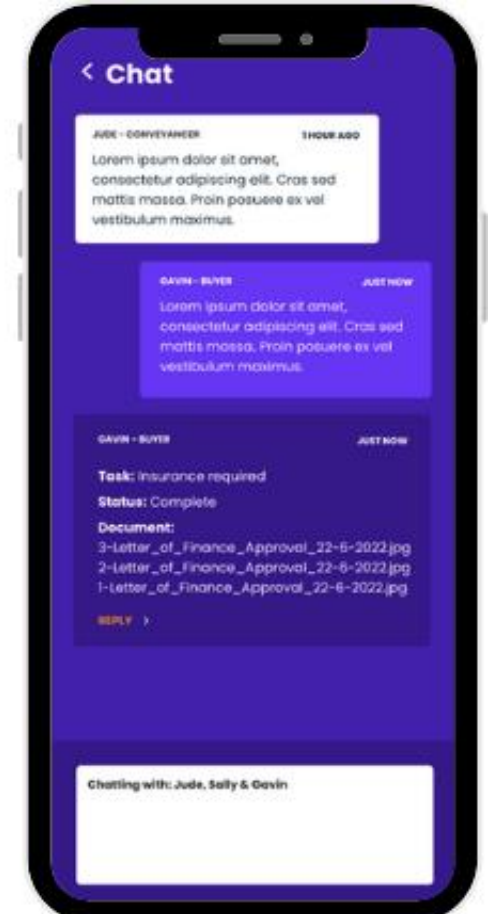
< Chat

JUDE - CONVEYANCER
1 HOUR AGO
Lorem ipsum dolor sit amet, consectetur adipiscing elit. Cras sed mattis massa. Proin posuere ex vel vestibulum maximus.

GAVIN - BUYER
JUST NOW
Lorem ipsum dolor sit amet, consectetur adipiscing elit. Cras sed mattis massa. Proin posuere ex vel vestibulum maximus.

GAVIN - BUYER
JUST NOW
Task: Insurance required
Status: Complete
Document:
3-Letter_of_Finance_Approval_22-6-2022.jpg
2-Letter_of_Finance_Approval_22-6-2022.jpg
1-Letter_of_Finance_Approval_22-6-2022.jpg
REPLY >

Chatting with: Jude, Sally & Gavin